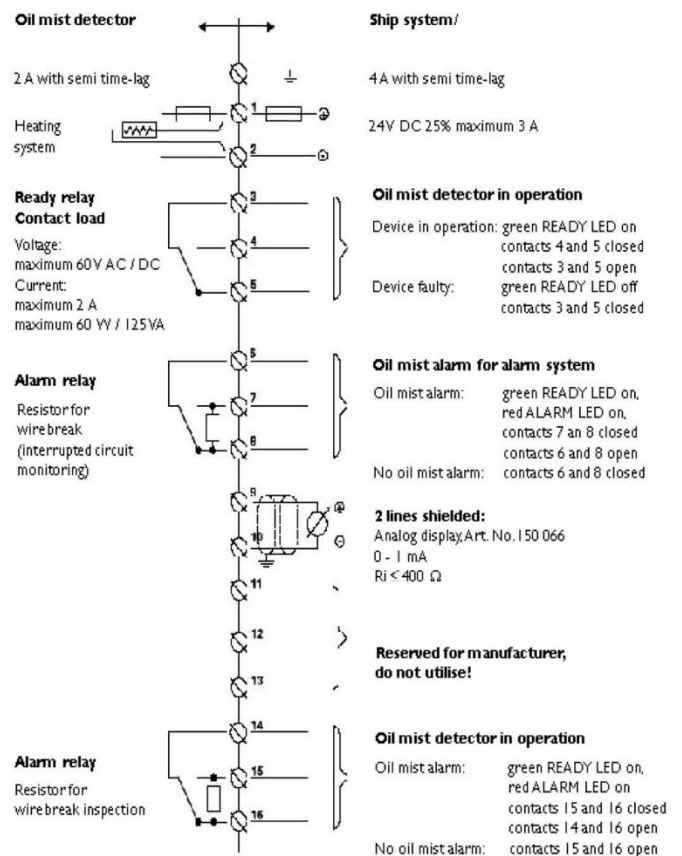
Oil mist detector

Ship system/

2 A with semi time-lag

4 A with semi time-lag

Heating system

1

2

24V DC 25% maximum 3 A

Ready relay
Contact load

Voltage:
maximum 60 V AC / DC
Current:
maximum 2 A
maximum 60 W / 125 VA

3

4

5

Oil mist detector in operation

Device in operation: green READY LED on
contacts 4 and 5 closed
contacts 3 and 5 open
Device faulty: green READY LED off
contacts 3 and 5 closed

Alarm relay

Resistor for wire break (interrupted circuit monitoring)

6

7

8

Oil mist alarm for alarm system

Oil mist alarm: green READY LED on, red ALARM LED on, contacts 7 an 8 closed contacts 6 and 8 open
No oil mist alarm: contacts 6 and 8 closed

9

10

2 lines shielded:
Analog display, Art. No. 150 066
0 - 1 mA
Ri < 400 Ω

11

12

13

Reserved for manufacturer, do not utilise!

Alarm relay

Resistor for wire break inspection

14

15

16

Oil mist detector in operation

Oil mist alarm: green READY LED on, red ALARM LED on contacts 15 and 16 closed contacts 14 and 16 open
No oil mist alarm: contacts 15 and 16 open